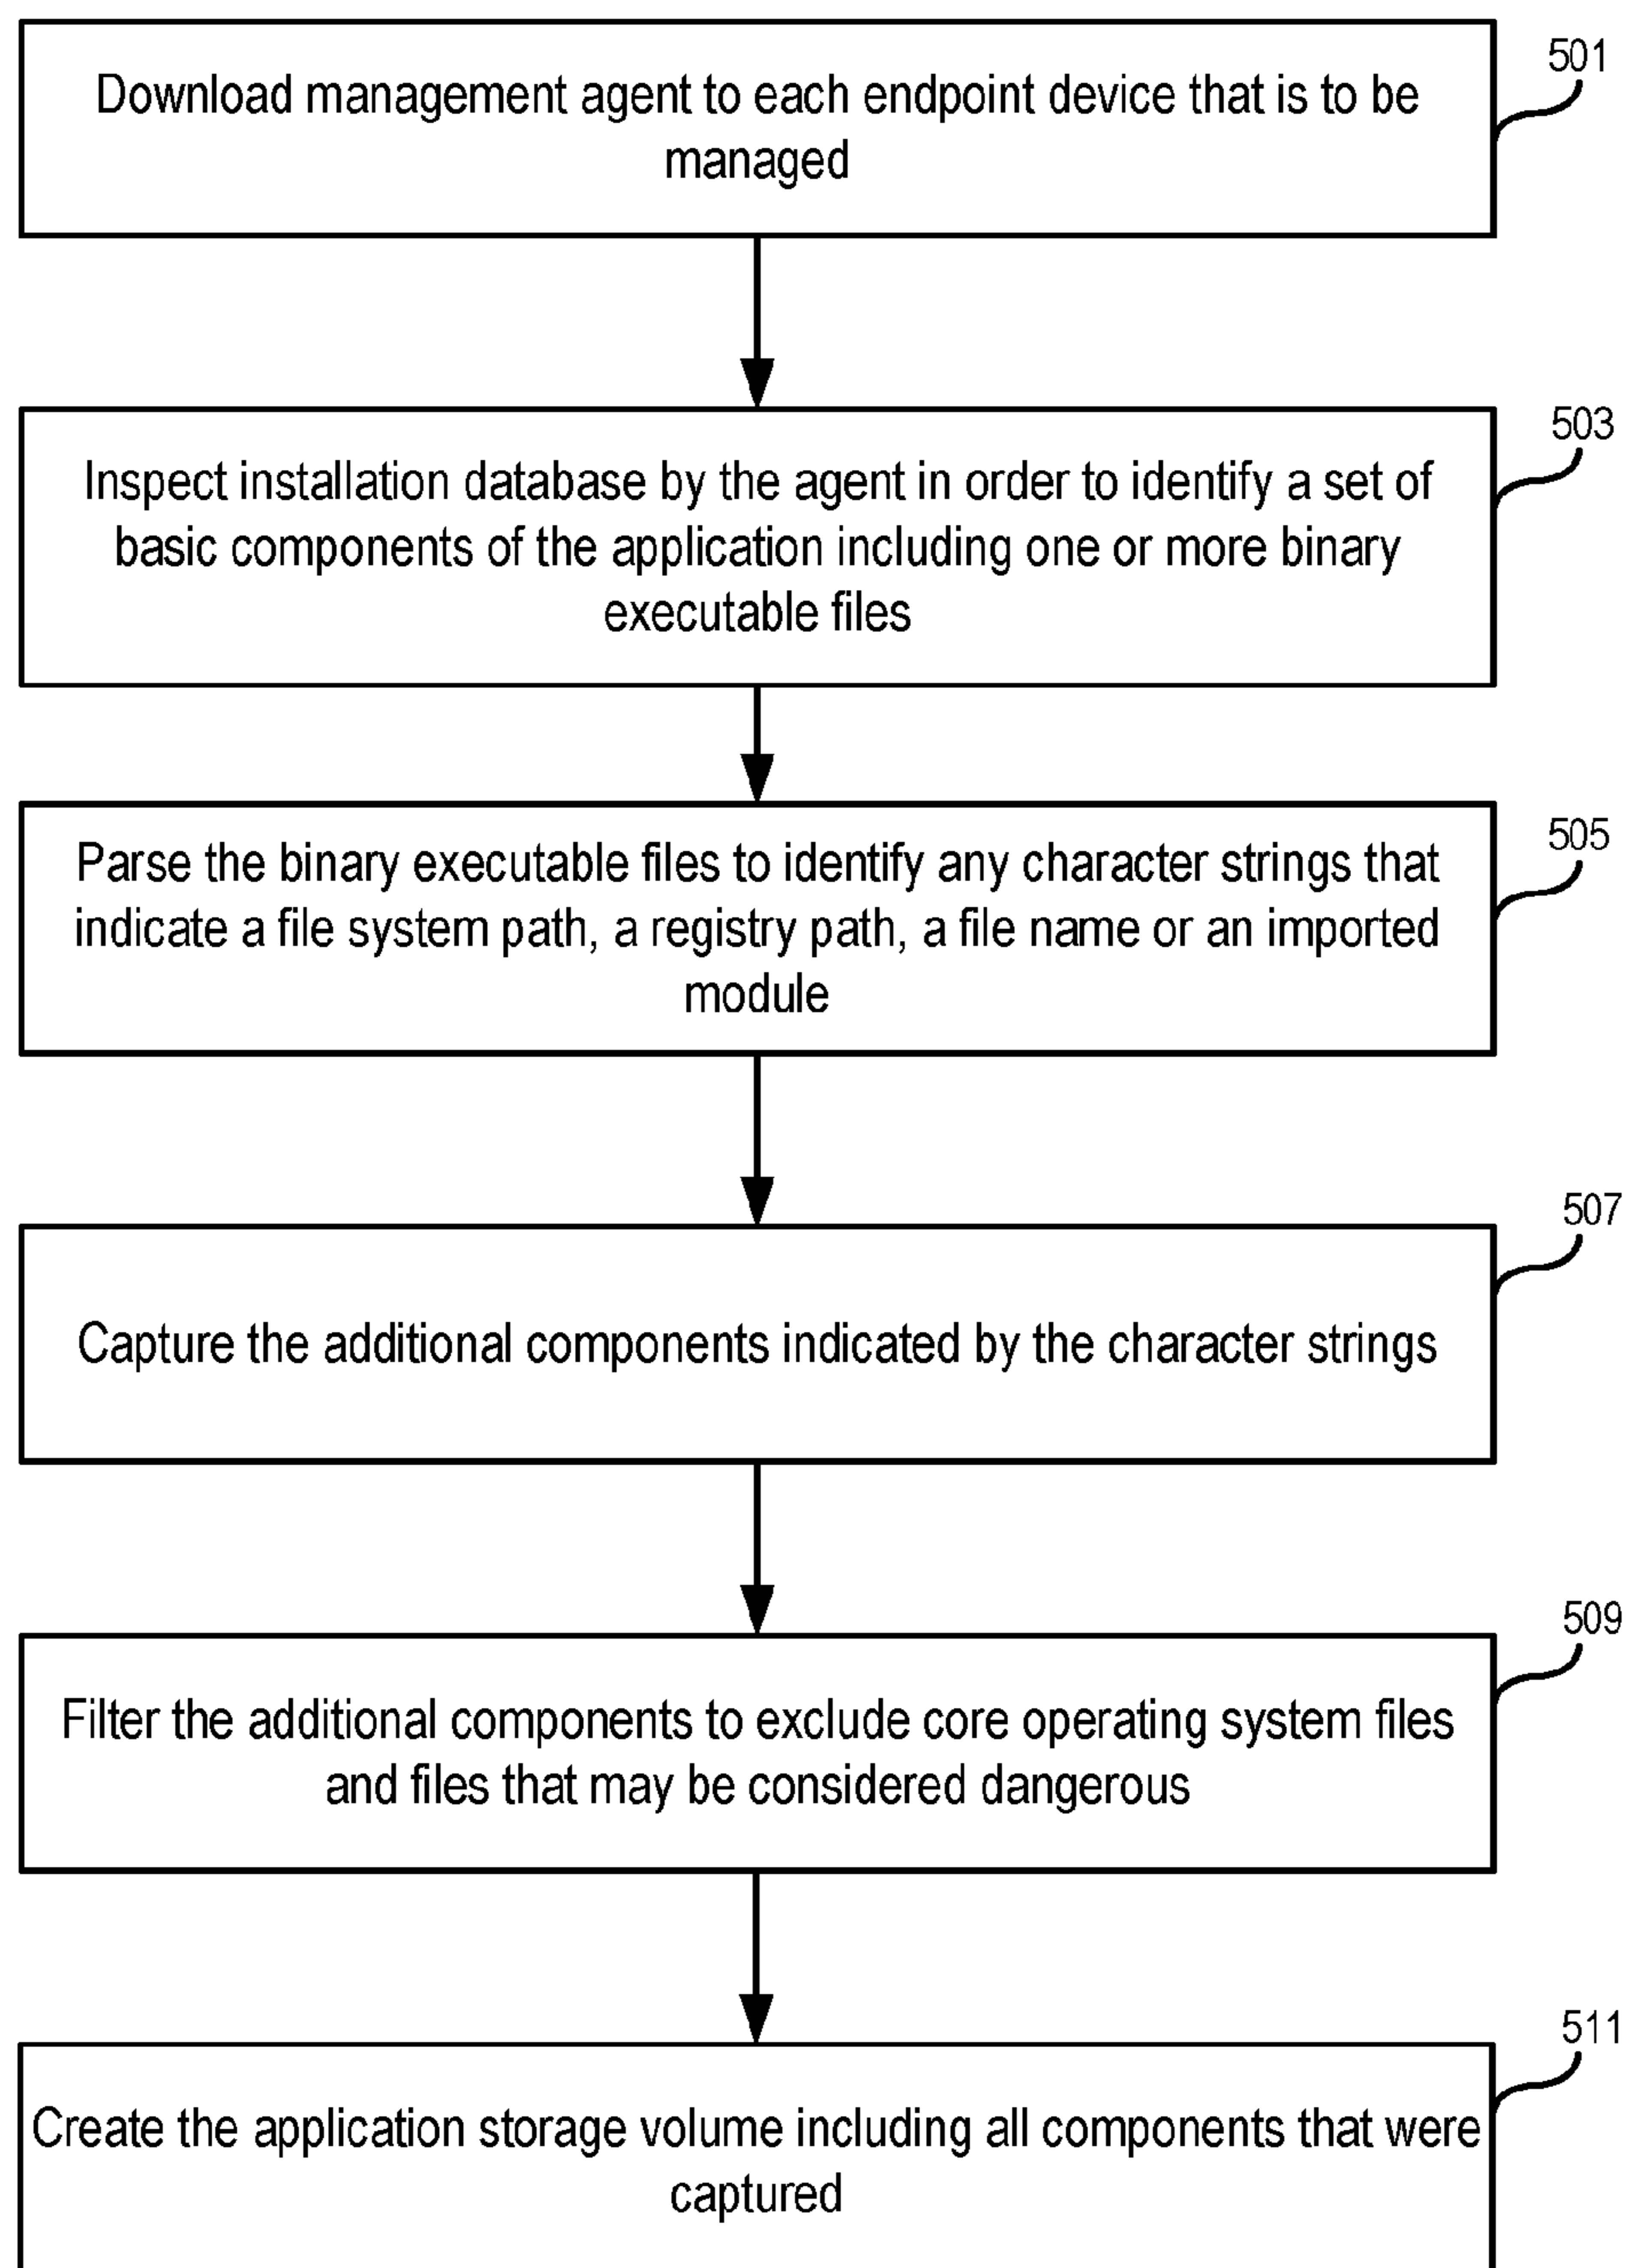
Download management agent to each endpoint device that is to be managed

501

Inspect installation database by the agent in order to identify a set of basic components of the application including one or more binary executable files

503

Parse the binary executable files to identify any character strings that indicate a file system path, a registry path, a file name or an imported module

505

Capture the additional components indicated by the character strings

507

Filter the additional components to exclude core operating system files and files that may be considered dangerous

509

Create the application storage volume including all components that were captured

511